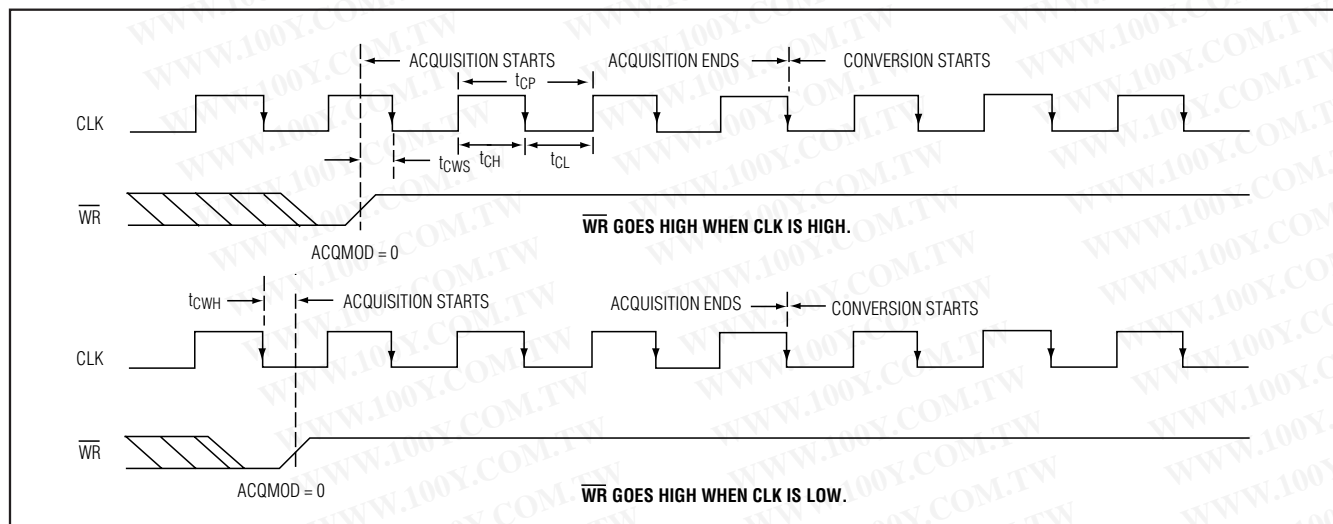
ACQUISITION STARTS

ACQUISITION ENDS

CONVERSION STARTS

$t_{CP}$

CLK

$t_{CWS}$ $t_{CH}$ $t_{CL}$

$\overline{WR}$

$\overline{WR}$ GOES HIGH WHEN CLK IS HIGH.

ACQMOD = 0

$t_{CWH}$

ACQUISITION STARTS

ACQUISITION ENDS

CONVERSION STARTS

CLK

$\overline{WR}$

ACQMOD = 0

$\overline{WR}$ GOES HIGH WHEN CLK IS LOW.

WWW.100Y.COM.TW